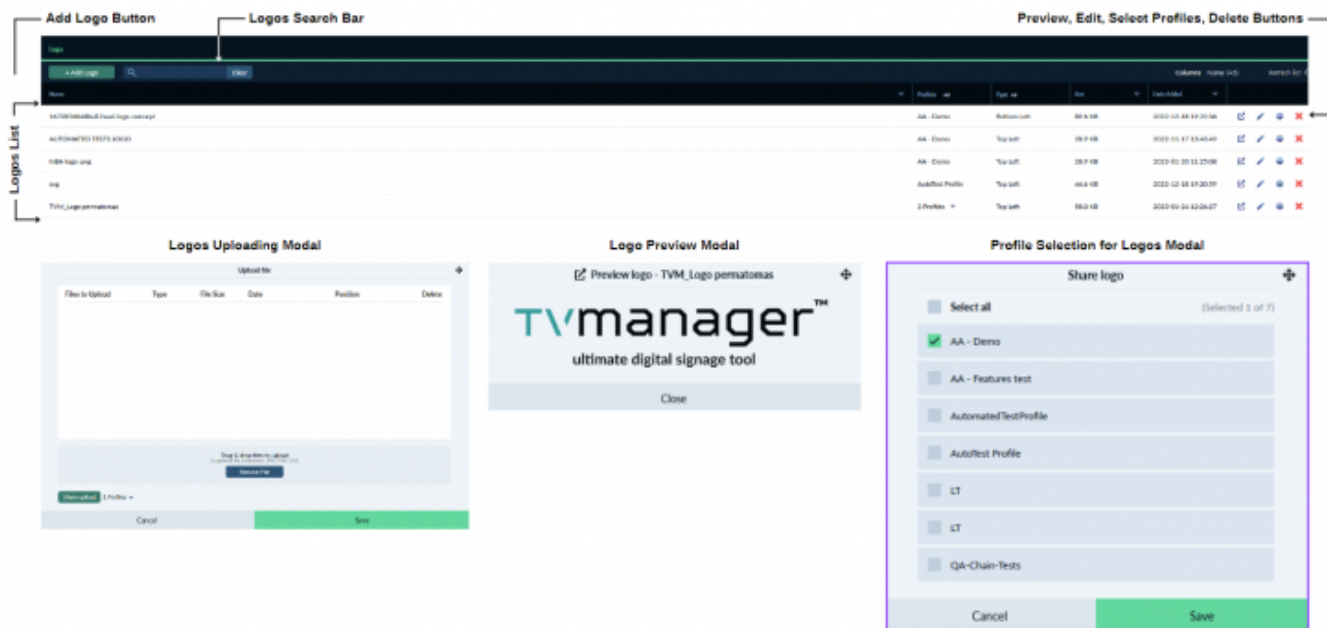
Add Logo Button

Logos Search Bar

Preview, Edit, Select Profiles, Delete Buttons

Logos List

Logo

+ Add Logo

Clear

Columns Name (+5)

Refresh list

| Name | Profiles | Type | Size | Date Added |
|---|---|---|---|---|
| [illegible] | AA - Demo | Bottom Left | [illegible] KB | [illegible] |
| AUTOMATED TESTS LOGO | AA - Demo | Top Left | 28.9 KB | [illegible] |
| NBA-logo.png | AA - Demo | Top Left | 28.9 KB | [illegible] |
| png | AutoTest Profile | Top Left | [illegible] KB | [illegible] |
| TVM_Logo permatomas | 2 Profiles | Top Left | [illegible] KB | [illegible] |

Logos Uploading Modal

Upload file

| Files to Upload | Type | File Size | Date | Position | Delete |
|---|---|---|---|---|---|

Drag & drop files to upload

Browse File

Share upload 1 Profiles

Cancel

Save

Logo Preview Modal

Preview logo - TVM_Logo permatomas

TVmanager™

ultimate digital signage tool

Close

Profile Selection for Logos Modal

Share logo

Select all

(Selected 1 of 7)

AA - Demo

AA - Features test

AutomatedTestProfile

AutoTest Profile

LT

LT

QA-Chain-Tests

Cancel

Save